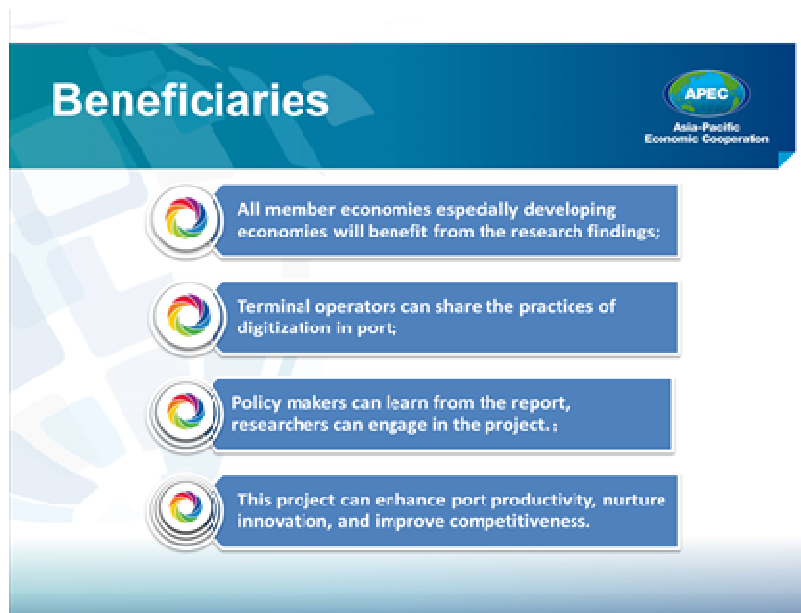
Beneficiaries

APEC
Asia-Pacific Economic Cooperation

All member economies espedally developing economies will benefit from the research findings;

Terminal operators can share the practices of digitization in port;

Policy makers can learn from the report, researchers can engage in the project.;

This project can enhance port productivity, nurture innovation, and improve competitiveness.